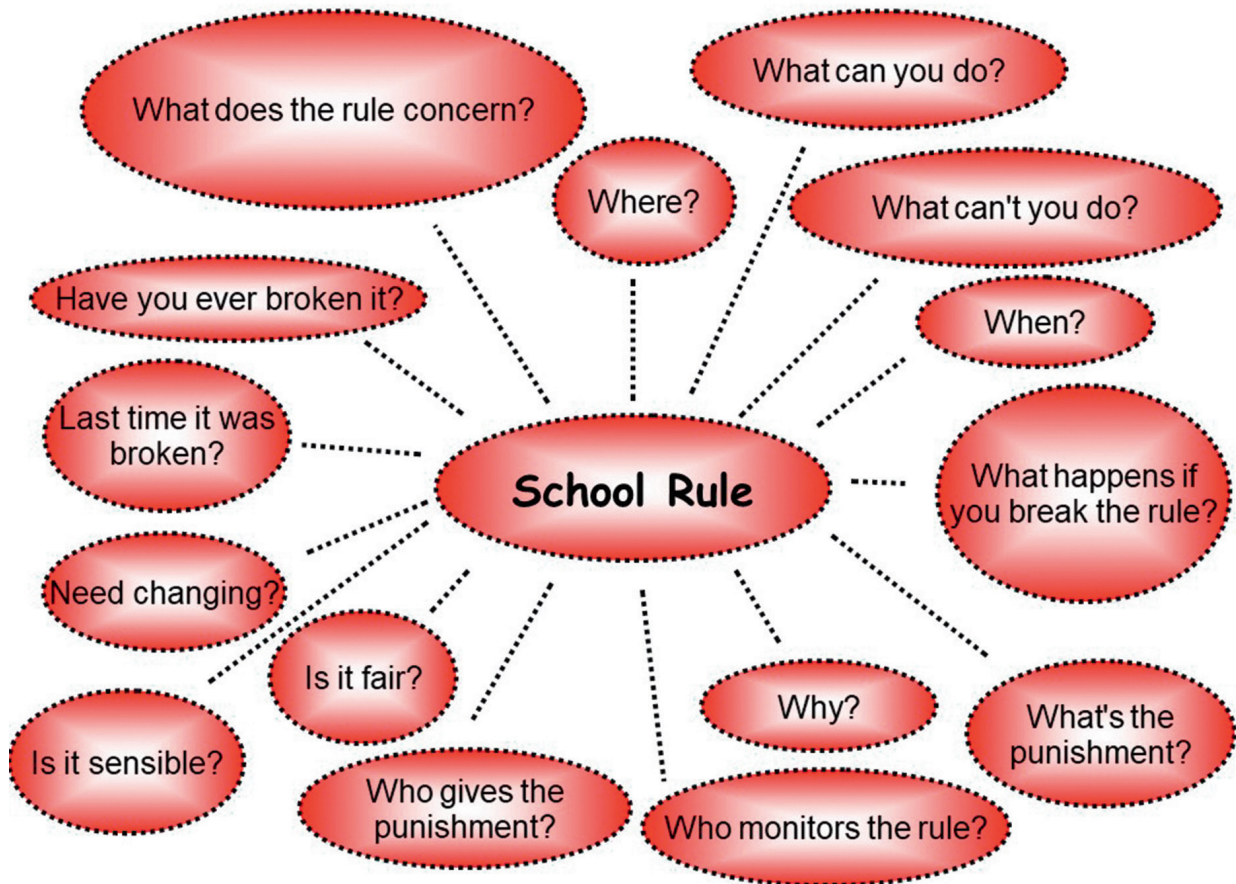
School Rule

What does the rule concern?

Where?

What can you do?

What can't you do?

When?

What happens if you break the rule?

What's the punishment?

Why?

Who monitors the rule?

Who gives the punishment?

Is it fair?

Is it sensible?

Need changing?

Last time it was broken?

Have you ever broken it?